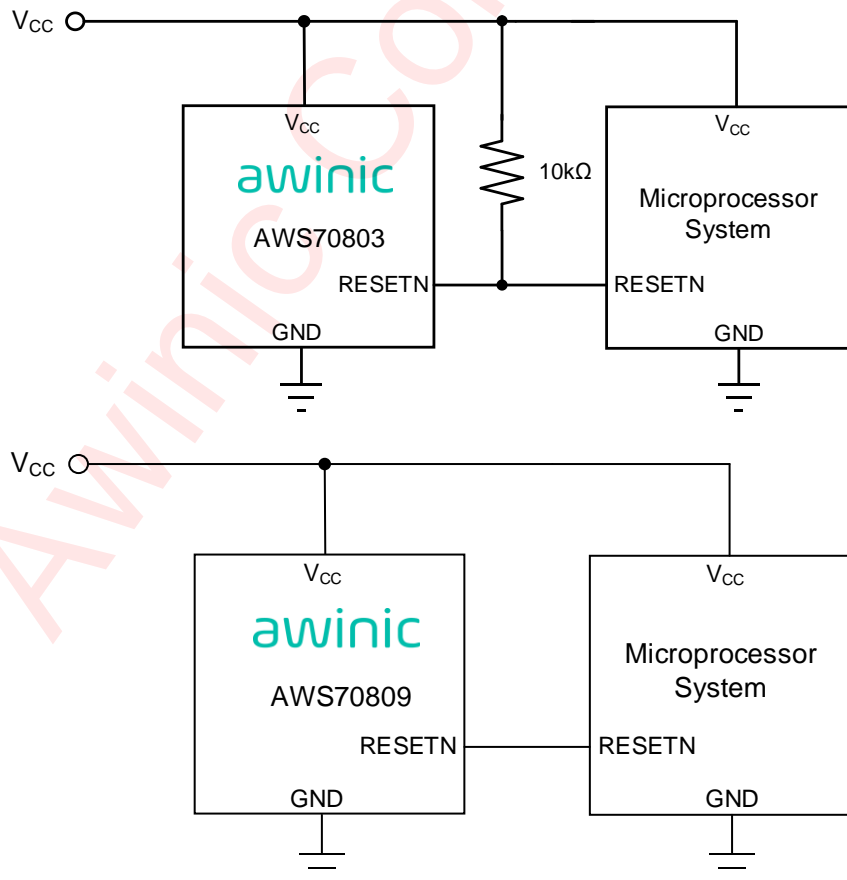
$V_{CC}$

$V_{CC}$

awinic

AWS70803

RESETN

GND

10kΩ

$V_{CC}$

Microprocessor System

RESETN

GND

$V_{CC}$

$V_{CC}$

awinic

AWS70809

RESETN

GND

$V_{CC}$

Microprocessor System

RESETN

GND

Awinic Co